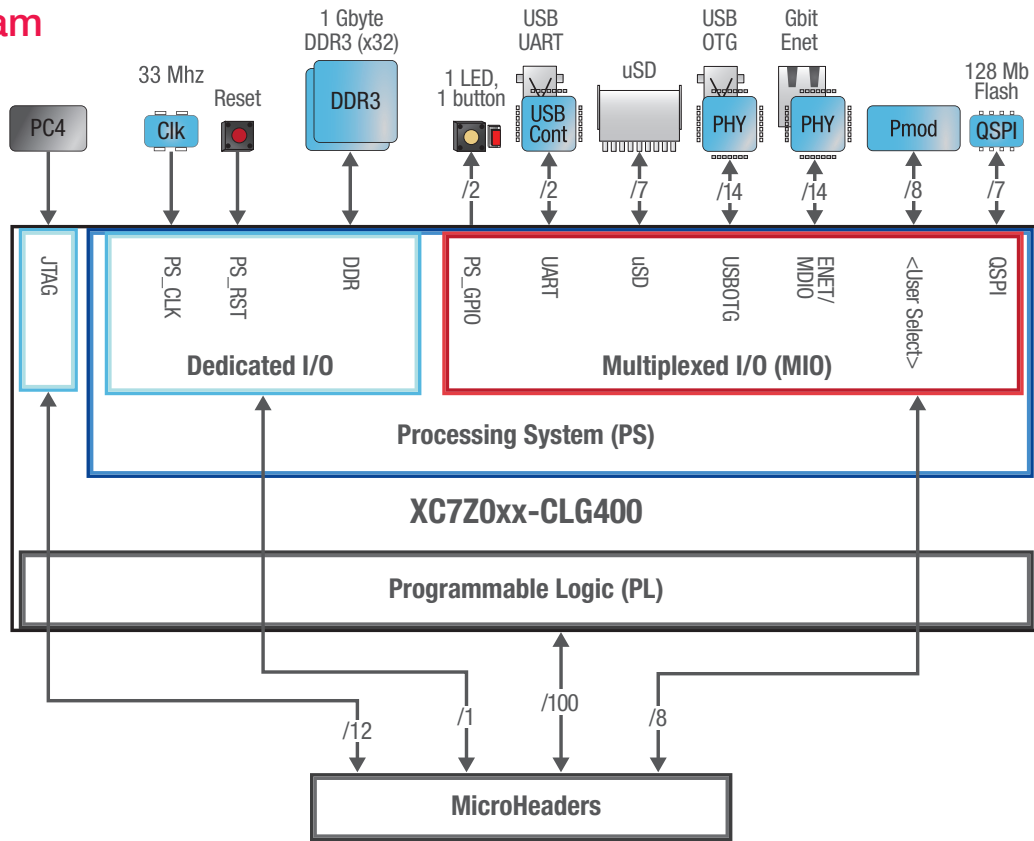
am

33 Mhz

Reset

1 Gbyte DDR3 (x32)

1 LED, 1 button

USB UART

uSD

USB OTG

Gbit Enet

128 Mb Flash

PC4

Clk

DDR3

USB Cont

PHY

PHY

Pmod

QSPI

/2

/2

/7

/14

/14

/8

/7

JTAG

PS_CLK

PS_RST

DDR

PS_GPIO

UART

uSD

USBOTG

ENET/ MDIO

<User Select>

QSPI

Dedicated I/O

Multiplexed I/O (MIO)

Processing System (PS)

XC7Z0xx-CLG400

Programmable Logic (PL)

/12

/1

/100

/8

MicroHeaders